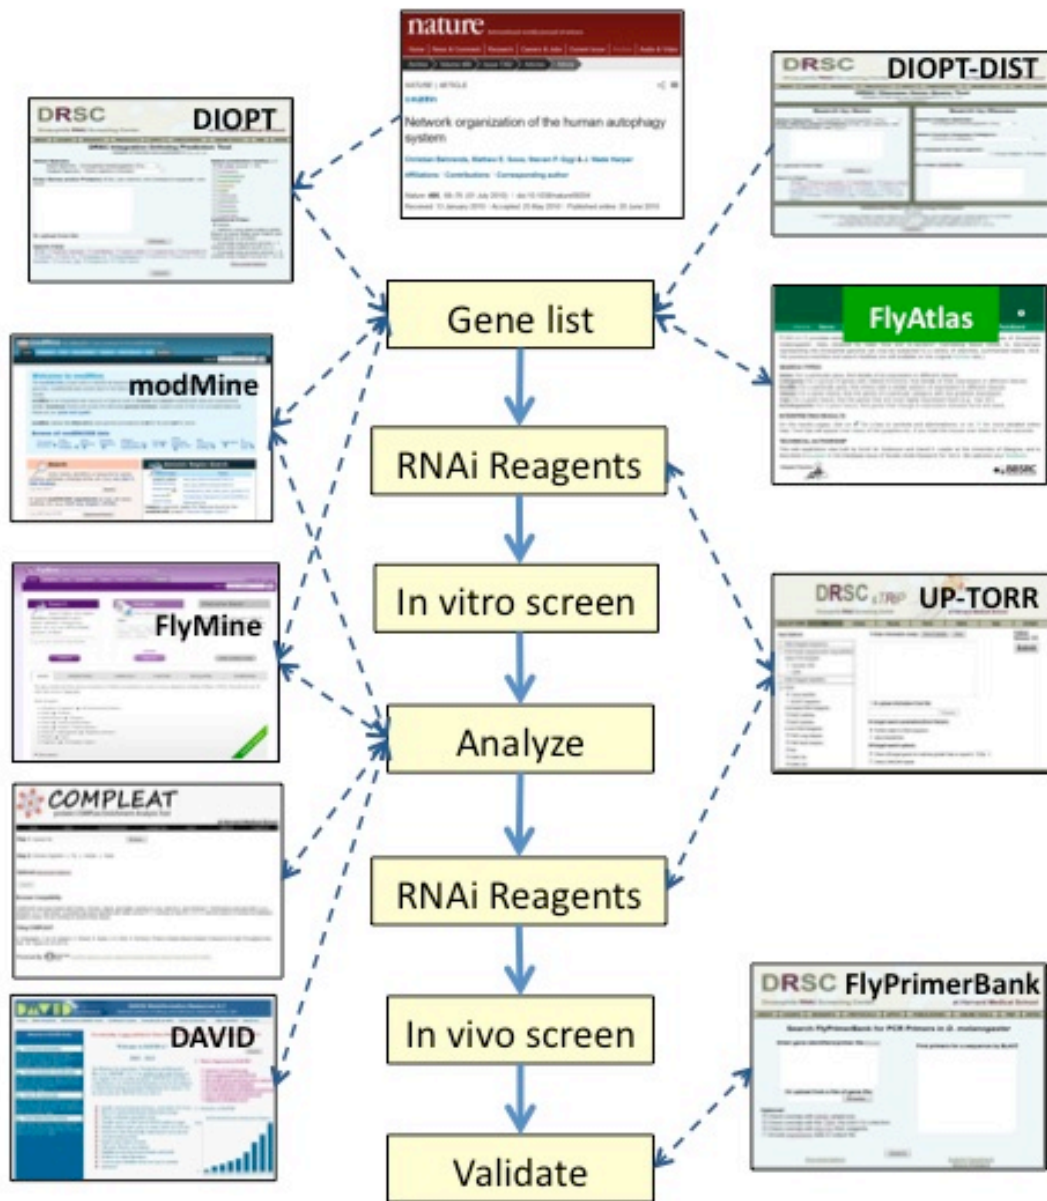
nature

Network organization of the human autophagy system

DRSC DIOPT

DRSC DIOPT-DIST

Gene list

modMine

FlyAtlas

RNAi Reagents

In vitro screen

FlyMine

DRSC TRiP UP-TORR

Analyze

COMPLEAT

RNAi Reagents

DRSC FlyPrimerBank

In vivo screen

DAVID

Validate